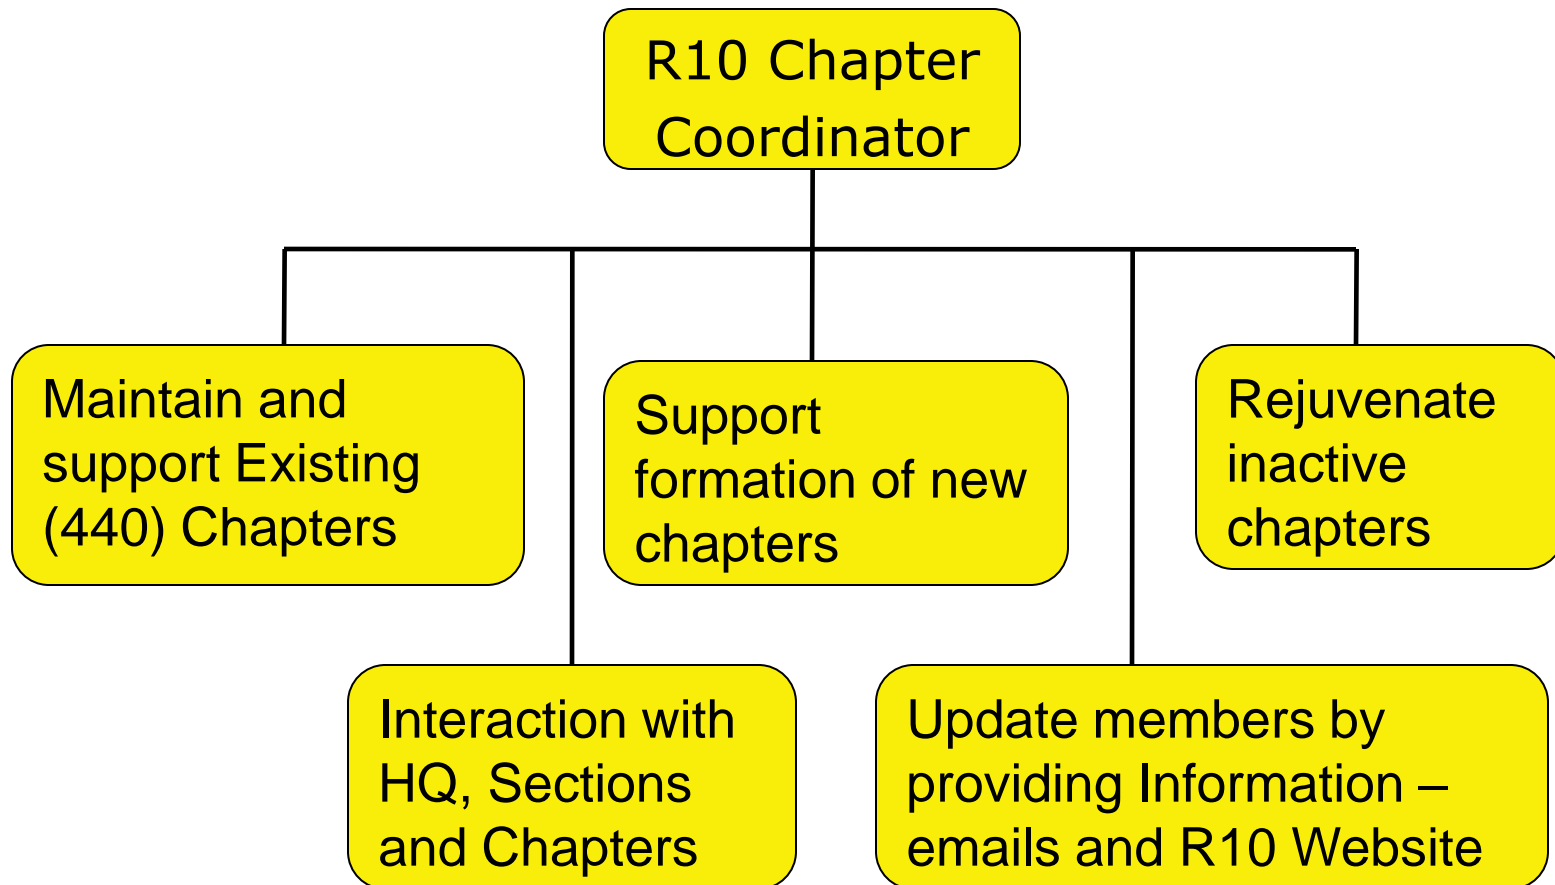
R10 Chapter Coordinator

Maintain and support Existing (440) Chapters

Support formation of new chapters

Rejuvenate inactive chapters

Interaction with HQ, Sections and Chapters

Update members by providing Information – emails and R10 Website